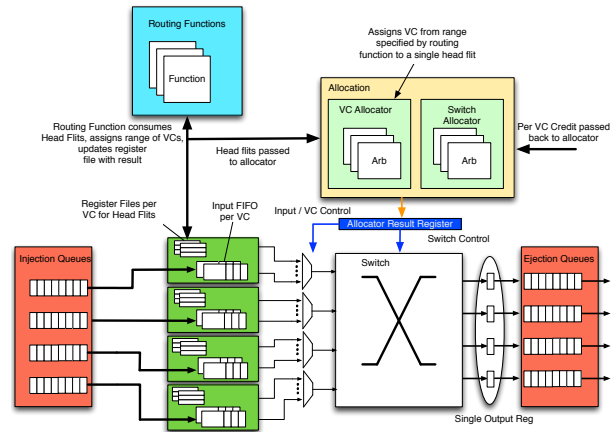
Routing Functions

Function

Assigns VC from range specified by routing function to a single head flit

Allocation

VC Allocator

Switch Allocator

Arb

Arb

Routing Function consumes Head Flits, assigns range of VCs, updates register file with result

Head flits passed to allocator

Per VC Credit passed back to allocator

Register Files per VC for Head Flits

Input FIFO per VC

Input / VC Control

Allocator Result Register

Switch Control

Injection Queues

Switch

Ejection Queues

Single Output Reg